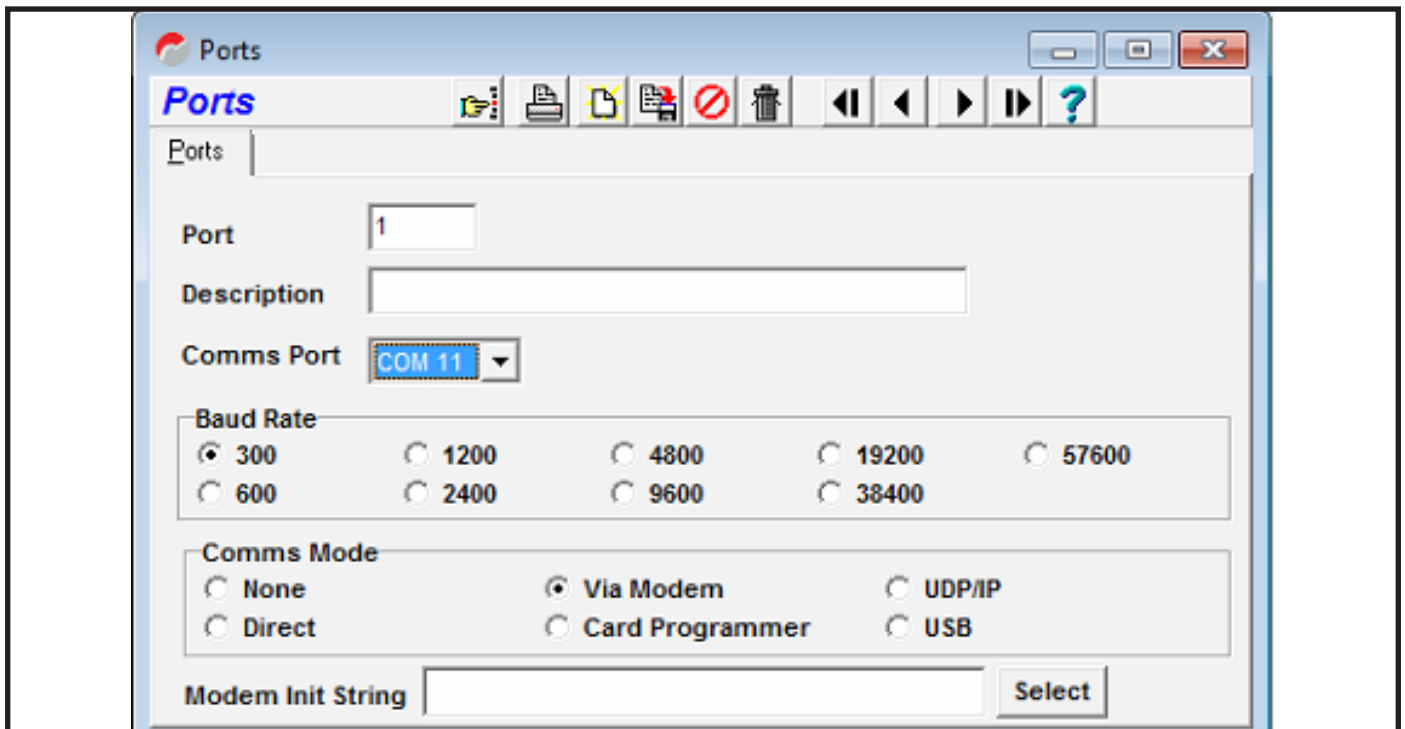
Ports

Ports

Ports

Port 1

Description

Comms Port COM 11

Baud Rate
300
1200
4800
19200
57600
600
2400
9600
38400

Comms Mode
None
Via Modem
UDP/IP
Direct
Card Programmer
USB

Modem Init String
Select